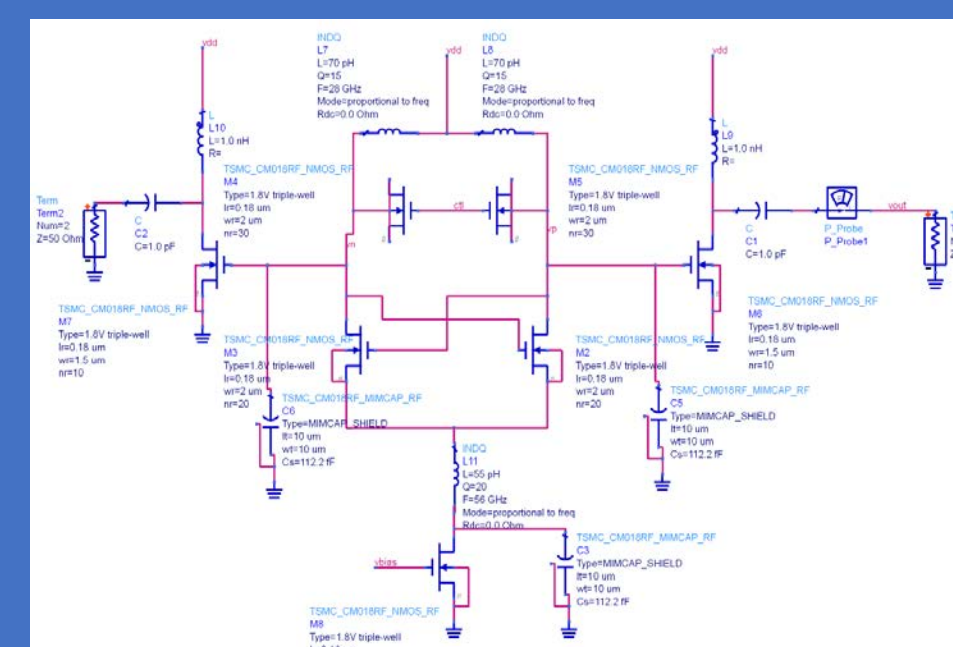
vdd

INDQ
L7
L=70 pH
Q=15
F=28 GHz
Mode=proportional to freq
Rdc=0.0 Ohm

vdd

INDQ
L8
L=70 pH
Q=15
F=28 GHz
Mode=proportional to freq
Rdc=0.0 Ohm

vdd

L
L10
L=1.0 nH
R=

L
L9
L=1.0 nH
R=

TSMC_CM018RF_NMOS_RF
M4
Type=1.8V triple-well
lr=0.18 um
wr=2 um
nr=30

TSMC_CM018RF_NMOS_RF
M5
Type=1.8V triple-well
lr=0.18 um
wr=2 um
nr=30

ctl

Term
Term2
Num=2
Z=50 Ohm

C
C2
C=1.0 pF

vn

vp

C
C1
C=1.0 pF

P_Probe
P_Probe1

vout

TSMC_CM018RF_NMOS_RF
M7
Type=1.8V triple-well
lr=0.18 um
wr=1.5 um
nr=10

TSMC_CM018RF_NMOS_RF
M6
Type=1.8V triple-well
lr=0.18 um
wr=1.5 um
nr=10

TSMC_CM018RF_NMOS_RF
M3
Type=1.8V triple-well
lr=0.18 um
wr=2 um
nr=20

TSMC_CM018RF_NMOS_RF
M2
Type=1.8V triple-well
lr=0.18 um
wr=2 um
nr=20

TSMC_CM018RF_MIMCAP_RF
C6
Type=MIMCAP_SHIELD
lt=10 um
wt=10 um
Cs=112.2 fF

TSMC_CM018RF_MIMCAP_RF
C5
Type=MIMCAP_SHIELD
lt=10 um
wt=10 um
Cs=112.2 fF

INDQ
L11
L=55 pH
Q=20
F=56 GHz
Mode=proportional to freq
Rdc=0.0 Ohm

TSMC_CM018RF_MIMCAP_RF
C3
Type=MIMCAP_SHIELD
lt=10 um
wt=10 um
Cs=112.2 fF

vbias

TSMC_CM018RF_NMOS_RF
M8
Type=1.8V triple-well
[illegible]